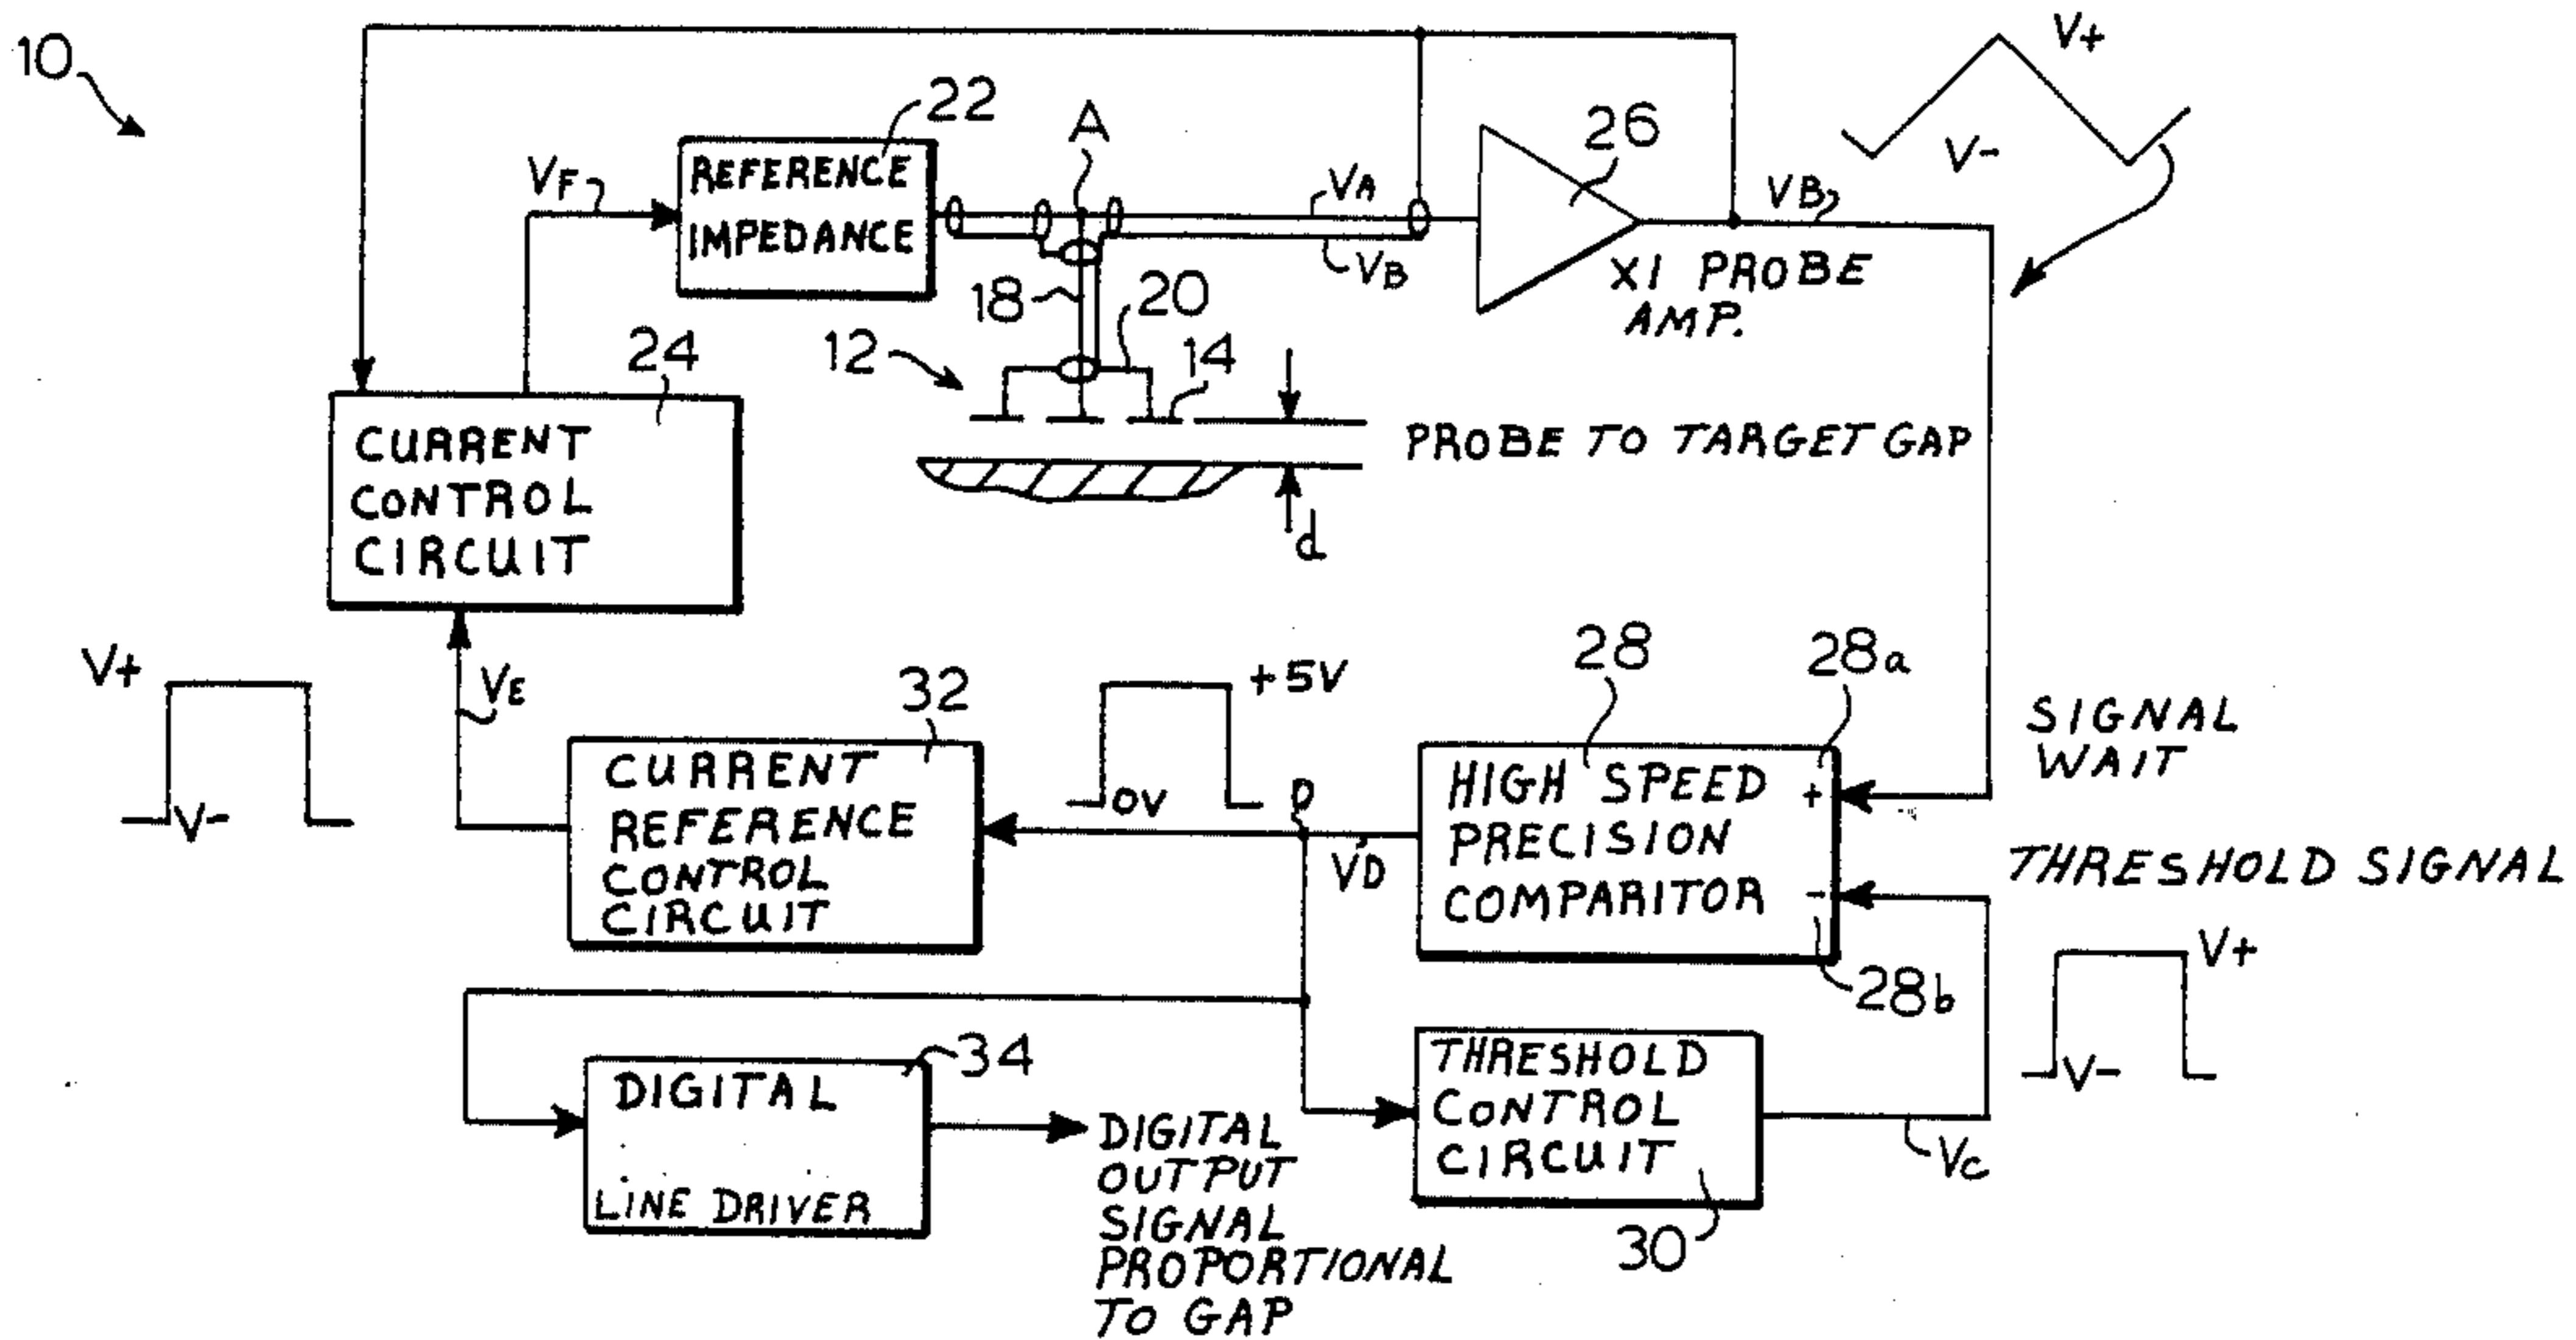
10

V+

V-

22

A

26

$V_F$

REFERENCE IMPEDANCE

$V_A$

$V_B$

$V_B$

X1 PROBE AMP.

18

20

12

14

24

CURRENT CONTROL CIRCUIT

PROBE TO TARGET GAP

d

28

28a

V+

$V_E$

32

+5V

SIGNAL WAIT

V-

CURRENT REFERENCE CONTROL CIRCUIT

0V

D

HIGH SPEED PRECISION COMPARITOR

+

-

$V_D$

THRESHOLD SIGNAL

28b

V+

34

DIGITAL

LINE DRIVER

DIGITAL OUTPUT SIGNAL PROPORTIONAL TO GAP

THRESHOLD CONTROL CIRCUIT

V-

$V_C$

30